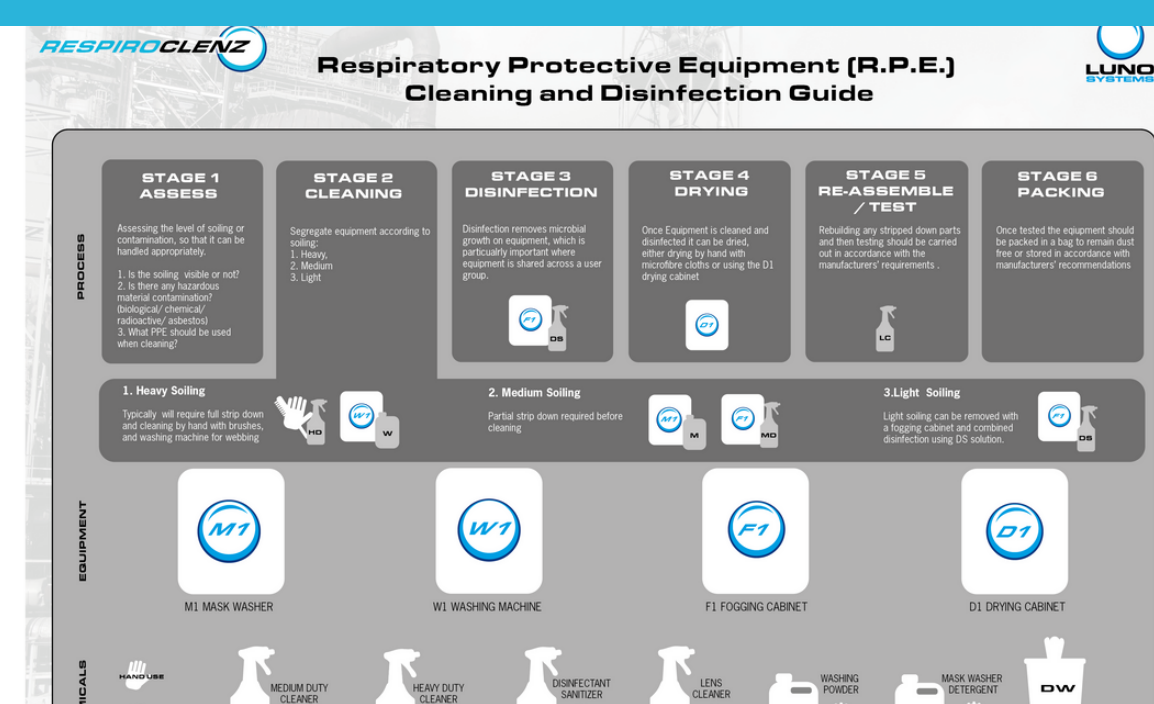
RESPIROCLENZ

Respiratory Protective Equipment (R.P.E.) Cleaning and Disinfection Guide

LUNO SYSTEMS

PROCESS

STAGE 1 ASSESS

Assessing the level of soiling or contamination, so that it can be handled appropriately.

1. Is the soiling visible or not?
2. Is there any hazardous material contamination? (biological/ chemical/ radioactive/ asbestos)
3. What PPE should be used when cleaning?

STAGE 2 CLEANING

Segregate equipment according to soiling:
1. Heavy,
2. Medium
3. Light

STAGE 3 DISINFECTION

Disinfection removes microbial growth on equipment, which is particularly important where equipment is shared across a user group.

F1 DS

STAGE 4 DRYING

Once Equipment is cleaned and disinfected it can be dried, either drying by hand with microfibre cloths or using the D1 drying cabinet

D1

STAGE 5 RE-ASSEMBLE / TEST

Rebuilding any stripped down parts and then testing should be carried out in accordance with the manufacturers' requirements .

LC

STAGE 6 PACKING

Once tested the eqipment should be packed in a bag to remain dust free or stored in accordance with manufacturers' recommendations

1. Heavy Soiling

Typically will require full strip down and cleaning by hand with brushes, and washing machine for webbing

HD W1 W

2. Medium Soiling

Partial strip down required before cleaning

M1 M F1 MD

3.Light Soiling

Light soiling can be removed with a fogging cabinet and combined disinfection using DS solution.

F1 DS

EQUIPMENT

M1
M1 MASK WASHER

W1
W1 WASHING MACHINE

F1
F1 FOGGING CABINET

D1
D1 DRYING CABINET

MICALS

HAND USE

MEDIUM DUTY CLEANER

HEAVY DUTY CLEANER

DISINFECTANT SANITIZER

LENS CLEANER

WASHING POWDER

MASK WASHER DETERGENT

DW